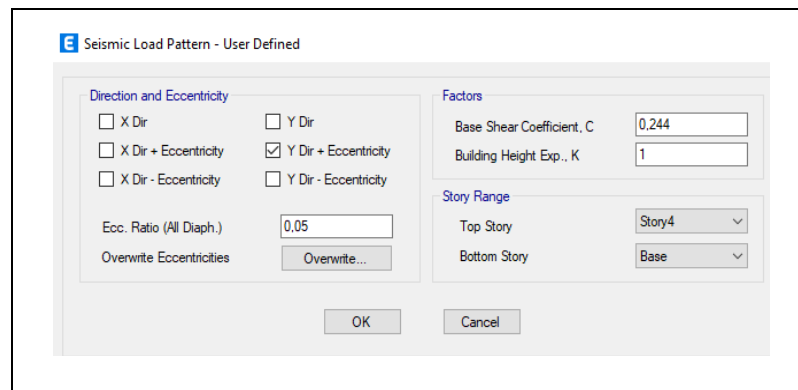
E Seismic Load Pattern - User Defined

Direction and Eccentricity

X Dir

Y Dir

X Dir + Eccentricity

Y Dir + Eccentricity

X Dir - Eccentricity

Y Dir - Eccentricity

Ecc. Ratio (All Diaph.) 0,05

Overwrite Eccentricities Overwrite...

Factors

Base Shear Coefficient, C 0,244

Building Height Exp., K 1

Story Range

Top Story Story4

Bottom Story Base

OK

Cancel